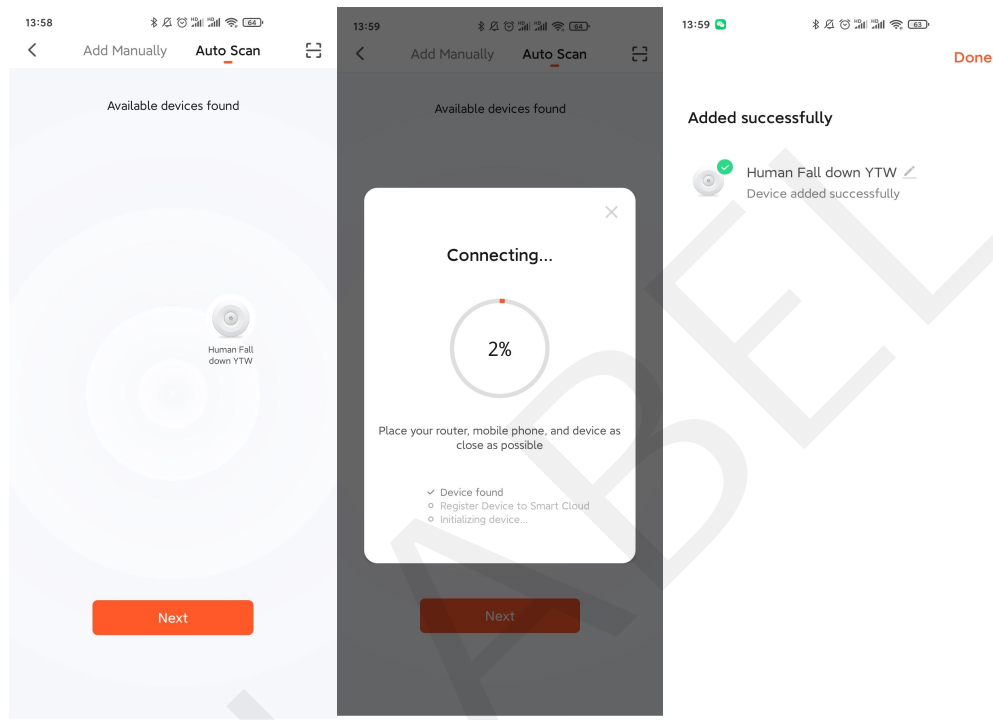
13:58

64

Add Manually Auto Scan

Available devices found

Human Fall down YTW

Next

13:59

64

Add Manually Auto Scan

Available devices found

Connecting...

2%

Place your router, mobile phone, and device as close as possible

Device found
Register Device to Smart Cloud
Initializing device...

Next

13:59

63

Done

Added successfully

Human Fall down YTW
Device added successfully

ABEL